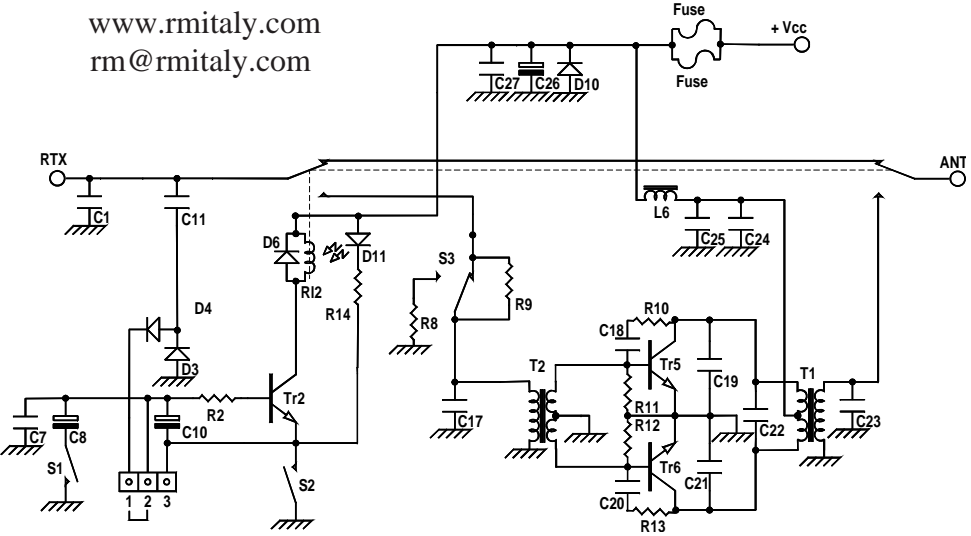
www.rmitaly.com
rm@rmitaly.com

Fuse
Fuse
+ Vcc
C27
C26
D10
RTX
ANT
C1
C11
L6
C25
C24
D6
RI2
D11
S3
R9
R14
R8
D4
R10
C18
D3
T2
Tr5
C19
T1
R2
Tr2
C7
C8
C10
C17
R11
R12
C22
C23
S1
S2
Tr6
C21
C20
R13
1
2
3